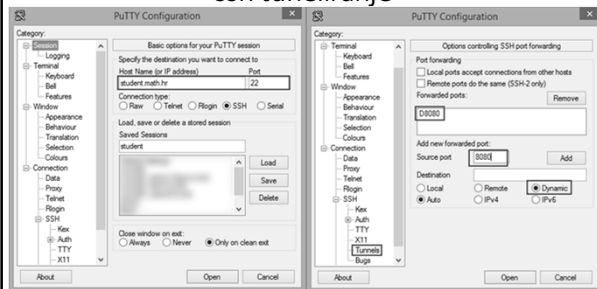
ssh tunneliranje

PuTTY Configuration

Category:
Session
Logging
Terminal
Keyboard
Bell
Features
Window
Appearance
Behaviour
Translation
Selection
Colours
Connection
Data
Proxy
Telnet
Rlogin
SSH
Kex
Auth
TTY
X11

Basic options for your PuTTY session
Specify the destination you want to connect to
Host Name (or IP address)
student.math.hr
Port
22
Connection type:
Raw Telnet Rlogin SSH Serial
Load, save or delete a stored session
Saved Sessions
student
Load
Save
Delete
Close window on exit:
Always Never Only on clean exit

About
Open
Cancel

PuTTY Configuration

Category:
Terminal
Keyboard
Bell
Features
Window
Appearance
Behaviour
Translation
Selection
Colours
Connection
Data
Proxy
Telnet
Rlogin
SSH
Kex
Auth
TTY
X11
Tunnels
Bugs

Options controlling SSH port forwarding
Port forwarding
Local ports accept connections from other hosts
Remote ports do the same (SSH-2 only)
Forwarded ports:
Remove
D8080
Add new forwarded port:
Source port
8080
Add
Destination
Local Remote Dynamic
Auto IPv4 IPv6

About
Open
Cancel